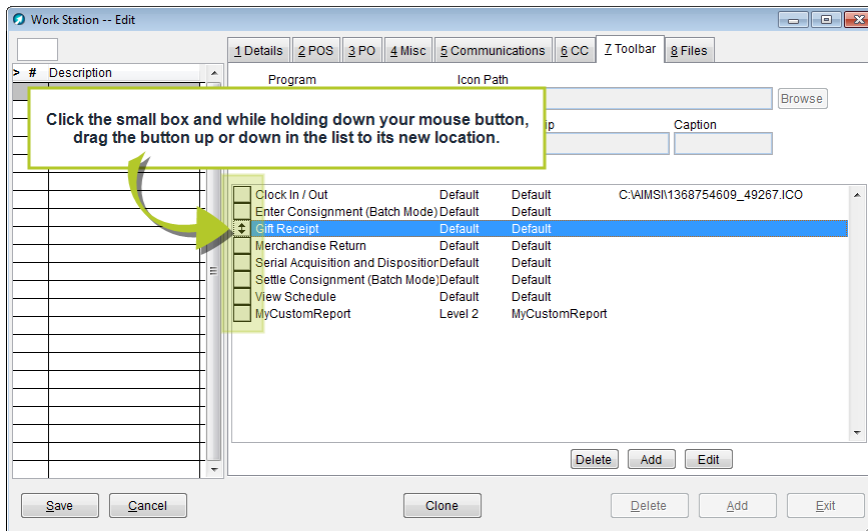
Work Station -- Edit

> # Description

1 Details 2 POS 3 PO 4 Misc 5 Communications 6 CC 7 Toolbar 8 Files

Program

Icon Path

Browse

Click the small box and while holding down your mouse button, drag the button up or down in the list to its new location.

ip

Caption

| Clock In / Out | Default | Default | C:\AIMSI\1368754609_49267.ICO |
|---|---|---|---|
| Enter Consignment (Batch Mode) | Default | Default | |
| Gift Receipt | Default | Default | |
| Merchandise Return | Default | Default | |
| Serial Acquisition and Dispositior | Default | Default | |
| Settle Consignment (Batch Mode) | Default | Default | |
| View Schedule | Default | Default | |
| MyCustomReport | Level 2 | MyCustomReport | |

Delete Add Edit

Save Cancel Clone Delete Add Exit